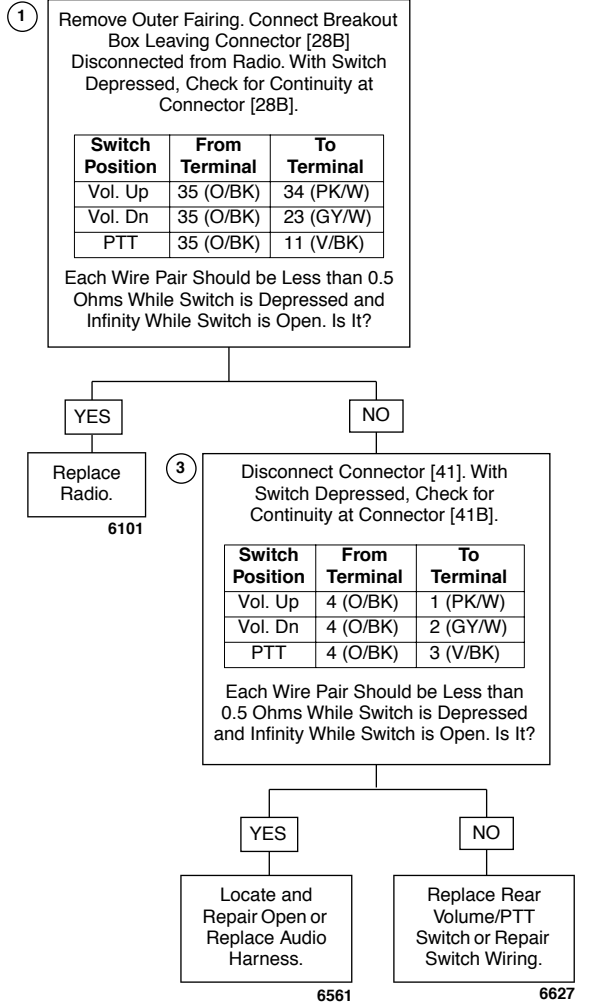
1

Remove Outer Fairing. Connect Breakout Box Leaving Connector [28B] Disconnected from Radio. With Switch Depressed, Check for Continuity at Connector [28B].

| Switch Position | From Terminal | To Terminal |
|---|---|---|
| Vol. Up | 35 (O/BK) | 34 (PK/W) |
| Vol. Dn | 35 (O/BK) | 23 (GY/W) |
| PTT | 35 (O/BK) | 11 (V/BK) |

Each Wire Pair Should be Less than 0.5 Ohms While Switch is Depressed and Infinity While Switch is Open. Is It?

YES

NO

Replace Radio.

6101

3

Disconnect Connector [41]. With Switch Depressed, Check for Continuity at Connector [41B].

| Switch Position | From Terminal | To Terminal |
|---|---|---|
| Vol. Up | 4 (O/BK) | 1 (PK/W) |
| Vol. Dn | 4 (O/BK) | 2 (GY/W) |
| PTT | 4 (O/BK) | 3 (V/BK) |

Each Wire Pair Should be Less than 0.5 Ohms While Switch is Depressed and Infinity While Switch is Open. Is It?

YES

NO

Locate and Repair Open or Replace Audio Harness.

6561

Replace Rear Volume/PTT Switch or Repair Switch Wiring.

6627